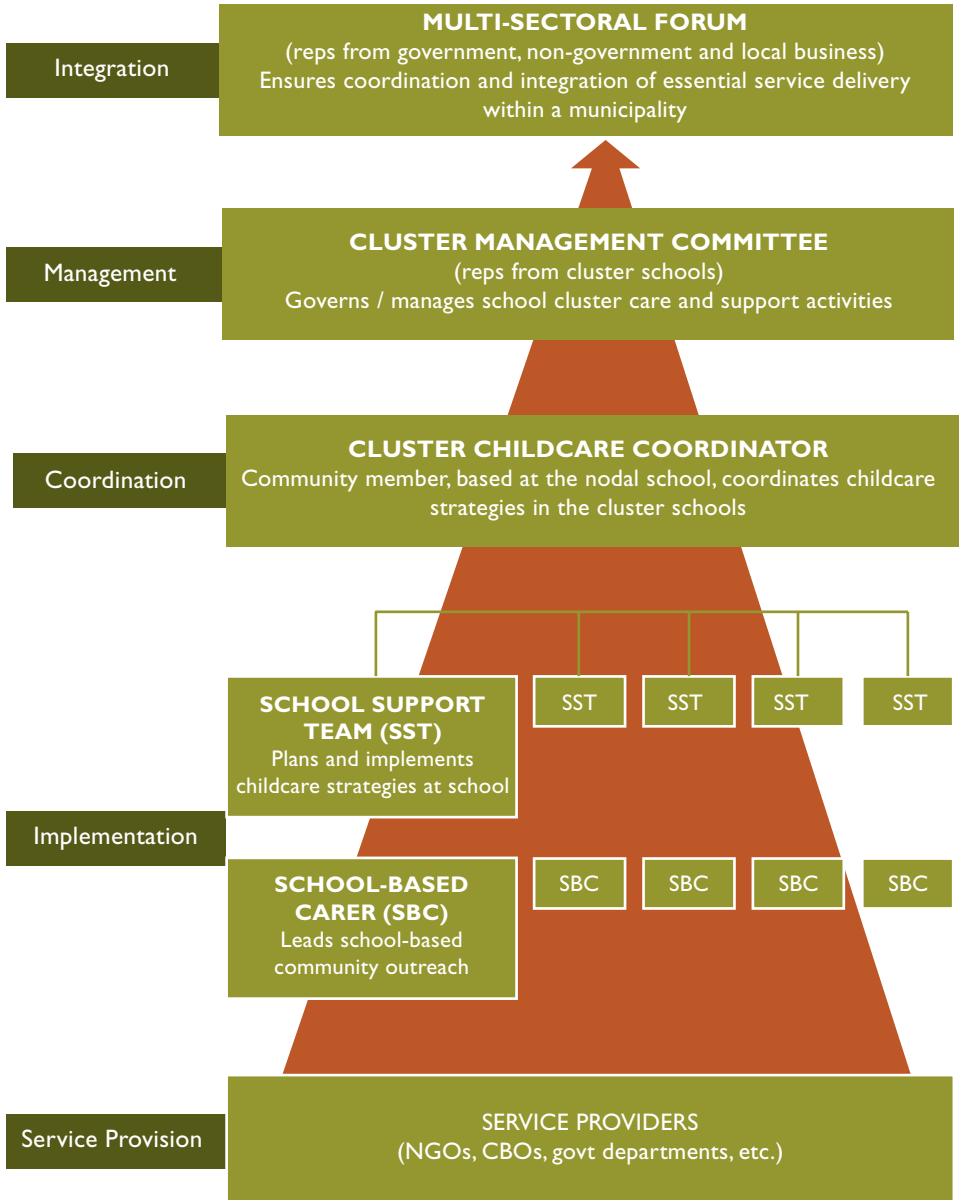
Integration

MULTI-SECTORAL FORUM
(reps from government, non-government and local business)
Ensures coordination and integration of essential service delivery within a municipality

Management

CLUSTER MANAGEMENT COMMITTEE
(reps from cluster schools)
Governs / manages school cluster care and support activities

Coordination

CLUSTER CHILDCARE COORDINATOR
Community member, based at the nodal school, coordinates childcare strategies in the cluster schools

SCHOOL SUPPORT TEAM (SST)
Plans and implements childcare strategies at school

SST SST SST SST

Implementation

SCHOOL-BASED CARER (SBC)
Leads school-based community outreach

SBC SBC SBC SBC

Service Provision

SERVICE PROVIDERS
(NGOs, CBOs, govt departments, etc.)